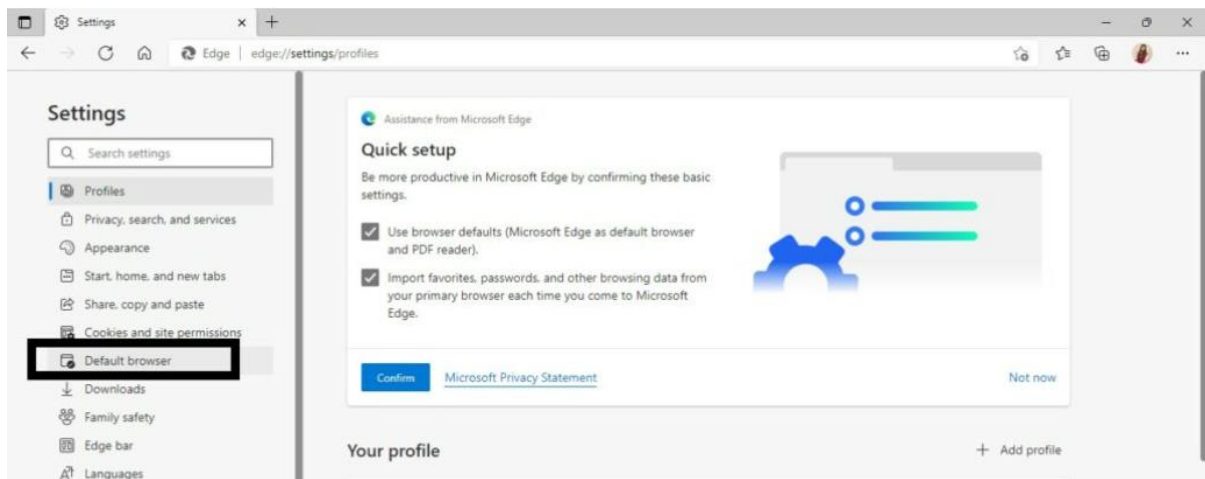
Settings
Edge | edge://settings/profiles

Settings
Search settings
Profiles
Privacy, search, and services
Appearance
Start, home, and new tabs
Share, copy and paste
Cookies and site permissions
Default browser
Downloads
Family safety
Edge bar
Languages

Assistance from Microsoft Edge
Quick setup
Be more productive in Microsoft Edge by confirming these basic settings.
Use browser defaults (Microsoft Edge as default browser and PDF reader).
Import favorites, passwords, and other browsing data from your primary browser each time you come to Microsoft Edge.
Confirm
Microsoft Privacy Statement
Not now

Your profile
+ Add profile